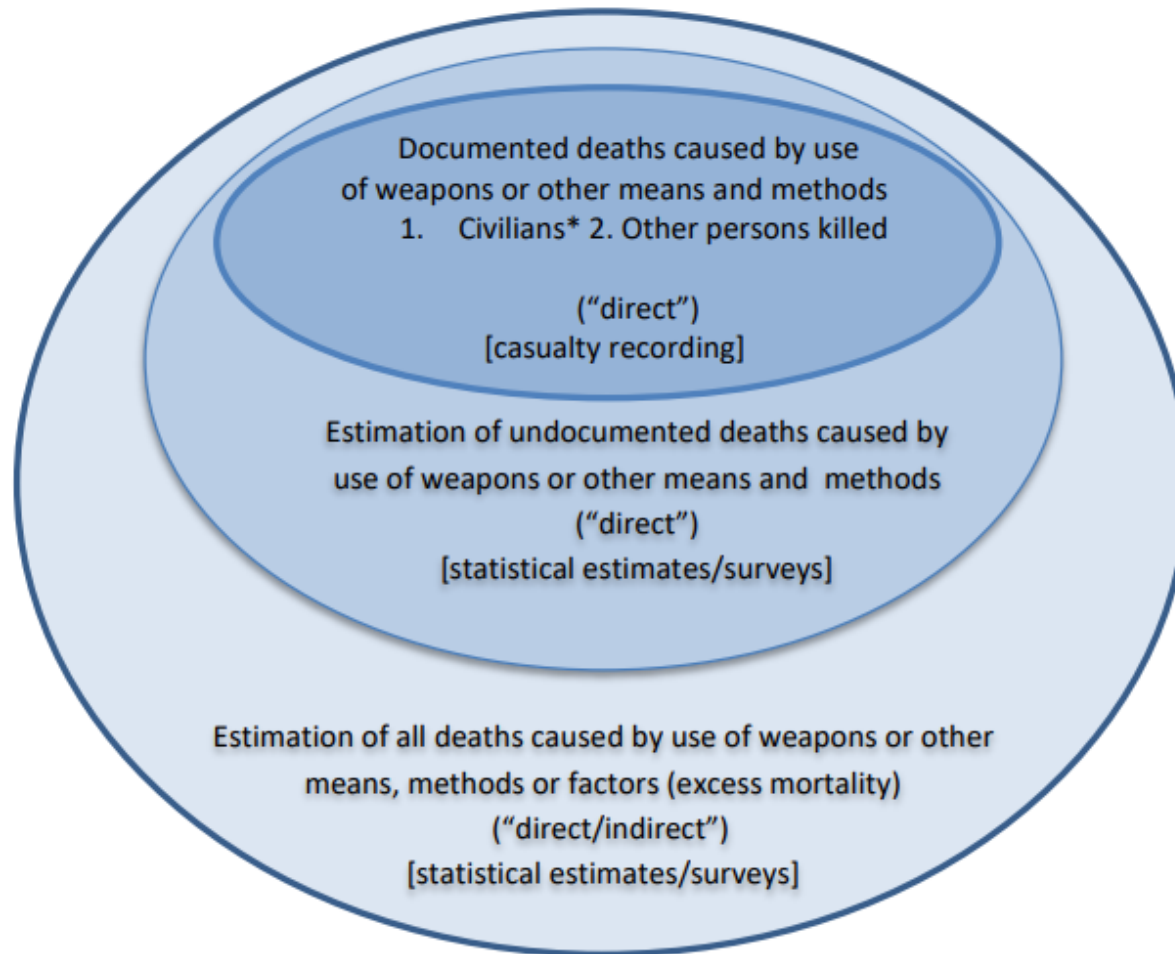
Documented deaths caused by use of weapons or other means and methods
1. Civilians* 2. Other persons killed

("direct")
[casualty recording]

Estimation of undocumented deaths caused by use of weapons or other means and methods
("direct")
[statistical estimates/surveys]

Estimation of all deaths caused by use of weapons or other means, methods or factors (excess mortality)
("direct/indirect")
[statistical estimates/surveys]